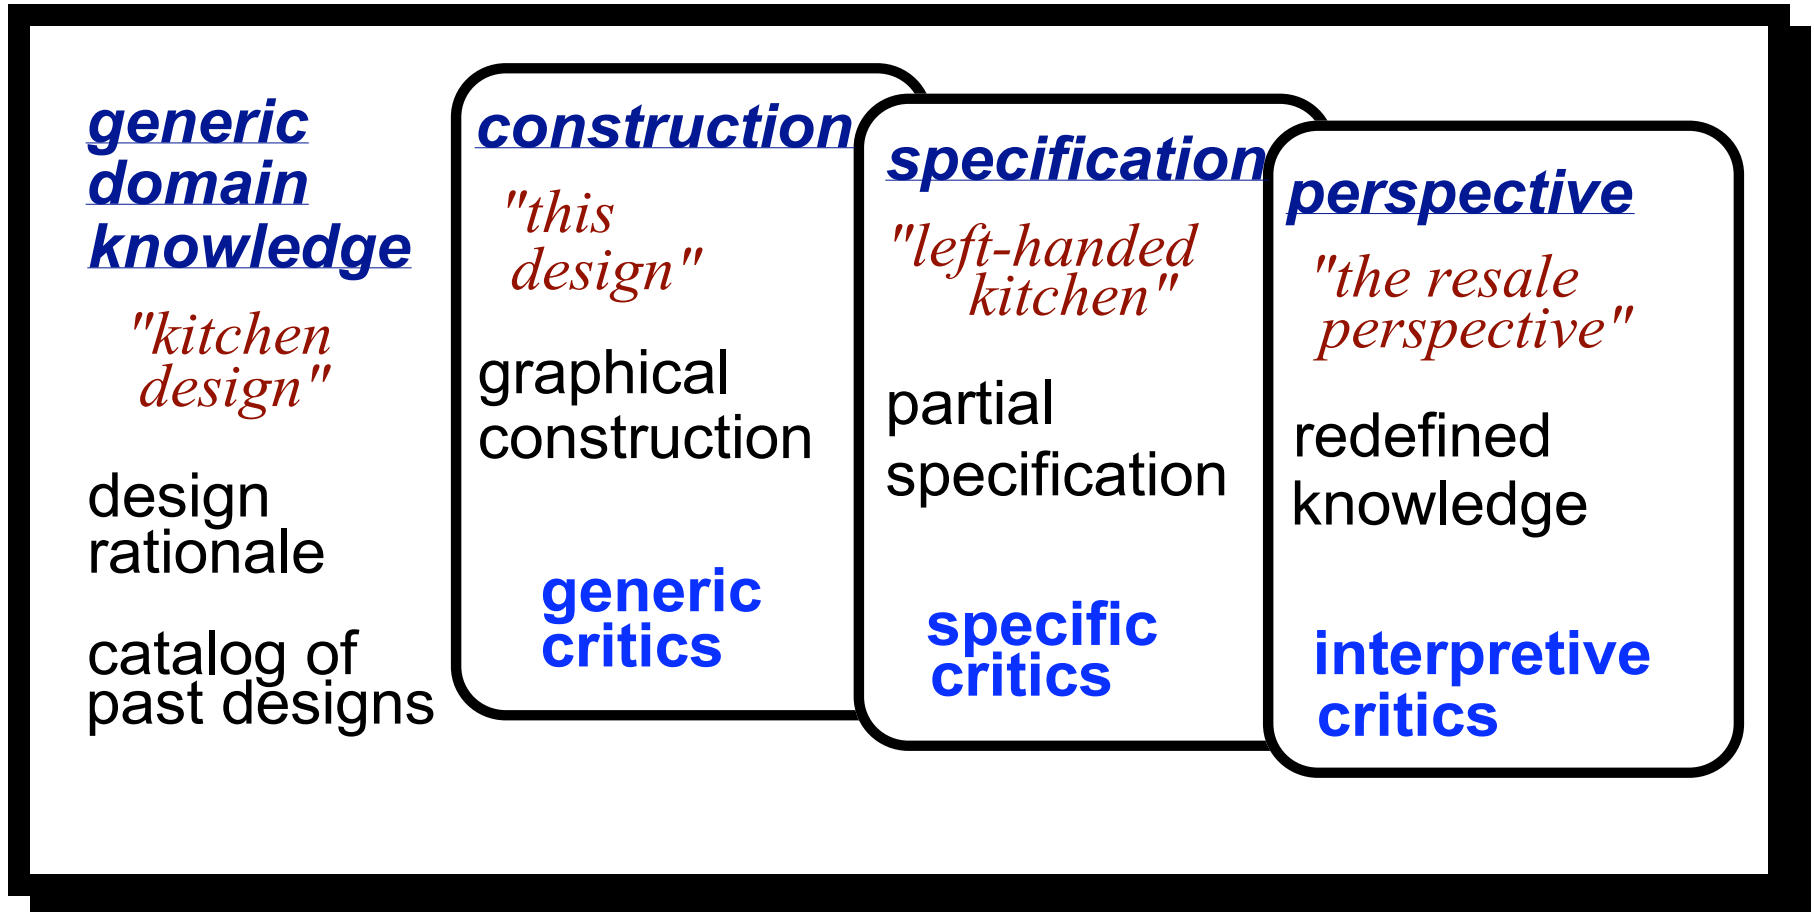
generic domain knowledge

"kitchen design"

design rationale

catalog of past designs

construction

"this design"

graphical construction

generic critics

specification

"left-handed kitchen"

partial specification

specific critics

perspective

"the resale perspective"

redefined knowledge

interpretive critics